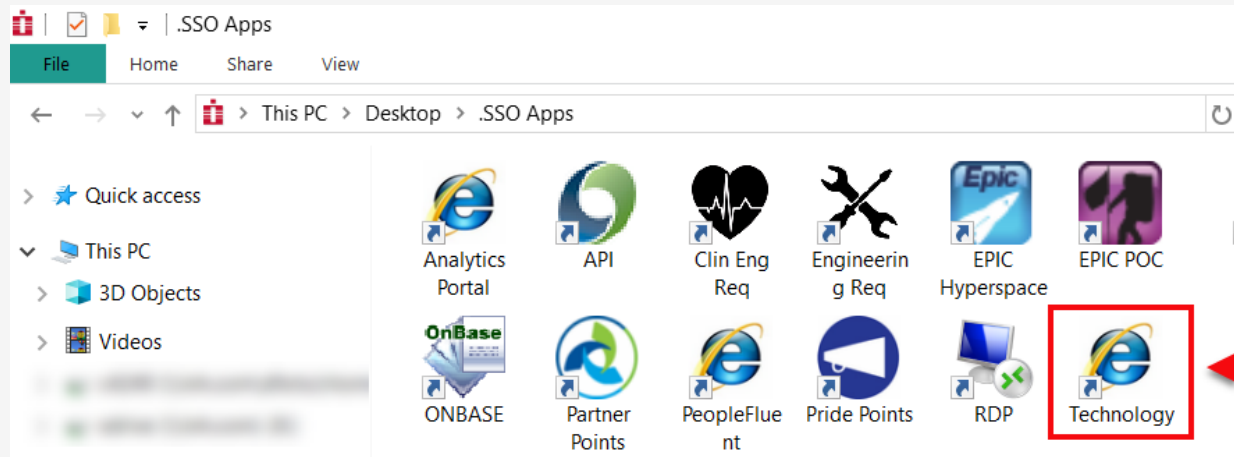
.SSO Apps

File Home Share View

This PC > Desktop > .SSO Apps

Quick access
This PC
3D Objects
Videos
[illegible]
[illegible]

Epic

Analytics Portal
API
Clin Eng Req
Engineering Req
EPIC Hyperspace
EPIC POC

OnBase

ONBASE
Partner Points
PeopleFluent
Pride Points
RDP
Technology